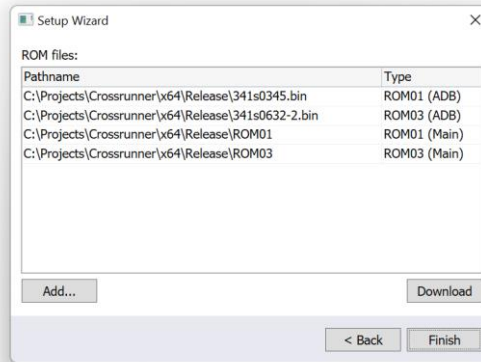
Setup Wizard

×

ROM files:

| Pathname | Type |
|---|---|
| C:\Projects\Crossrunner\x64\Release\341s0345.bin | ROM01 (ADB) |
| C:\Projects\Crossrunner\x64\Release\341s0632-2.bin | ROM03 (ADB) |
| C:\Projects\Crossrunner\x64\Release\ROM01 | ROM01 (Main) |
| C:\Projects\Crossrunner\x64\Release\ROM03 | ROM03 (Main) |

Add...

Download

< Back

Finish